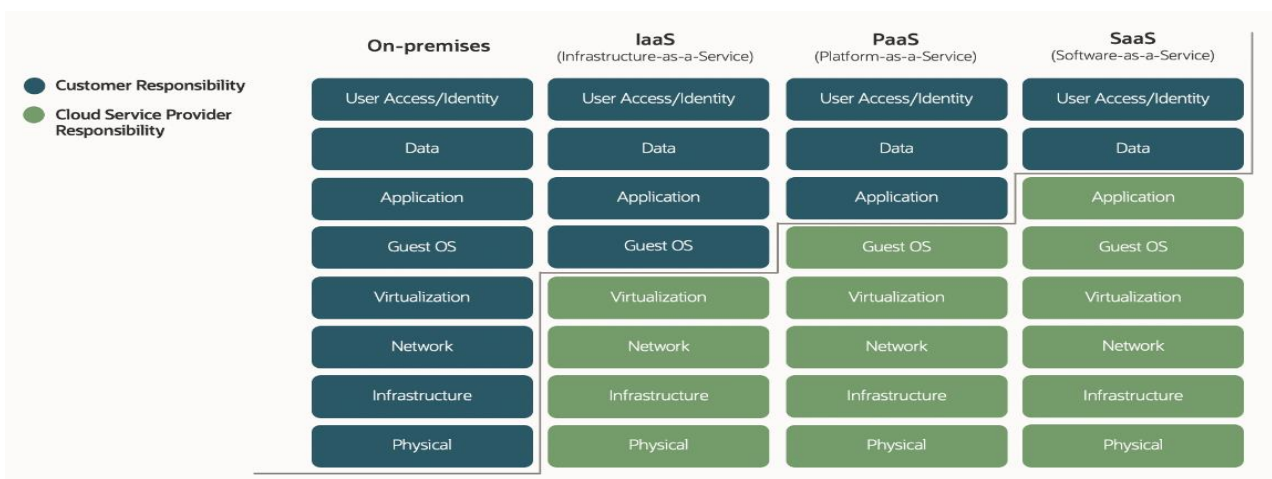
Customer Responsibility

Cloud Service Provider Responsibility

| On-premises | IaaS (Infrastructure-as-a-Service) | PaaS (Platform-as-a-Service) | SaaS (Software-as-a-Service) |
|---|---|---|---|
| User Access/Identity | User Access/Identity | User Access/Identity | User Access/Identity |
| Data | Data | Data | Data |
| Application | Application | Application | Application |
| Guest OS | Guest OS | Guest OS | Guest OS |
| Virtualization | Virtualization | Virtualization | Virtualization |
| Network | Network | Network | Network |
| Infrastructure | Infrastructure | Infrastructure | Infrastructure |
| Physical | Physical | Physical | Physical |